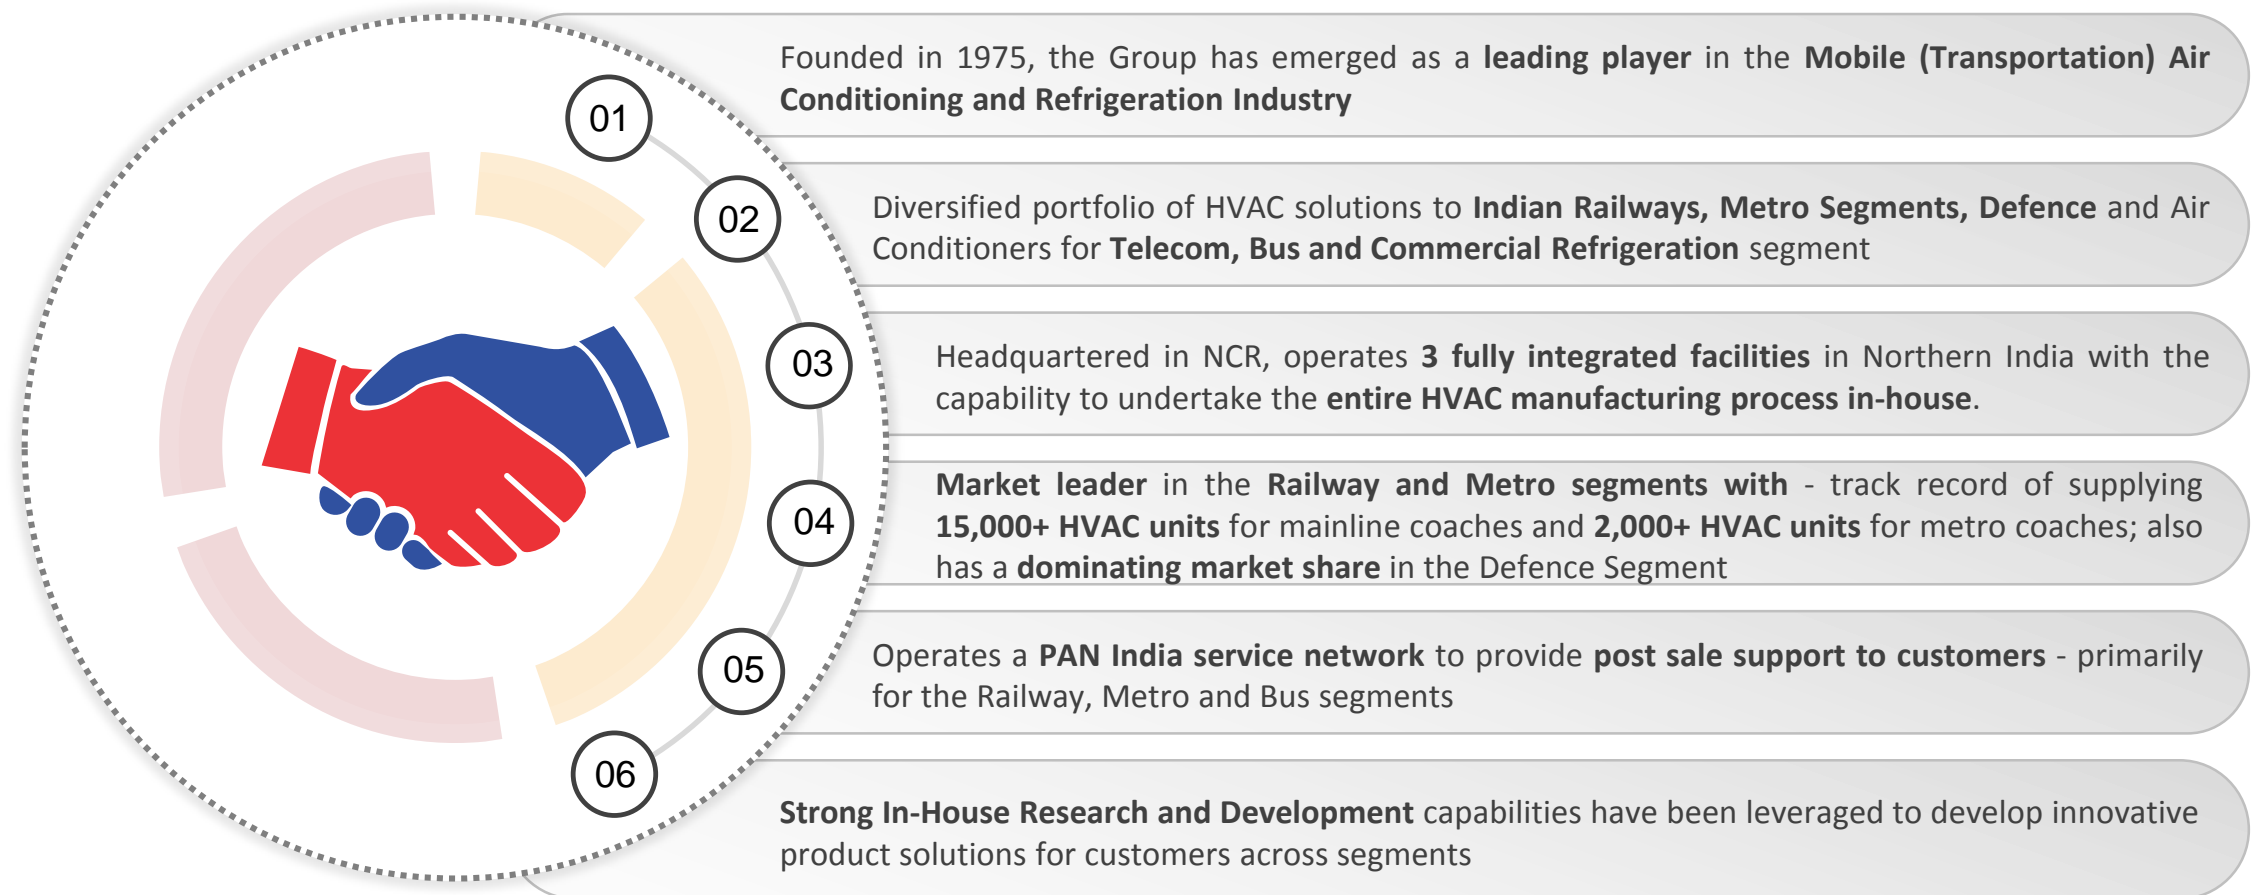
01

Founded in 1975, the Group has emerged as a leading player in the Mobile (Transportation) Air Conditioning and Refrigeration Industry

02

Diversified portfolio of HVAC solutions to Indian Railways, Metro Segments, Defence and Air Conditioners for Telecom, Bus and Commercial Refrigeration segment

03

Headquartered in NCR, operates 3 fully integrated facilities in Northern India with the capability to undertake the entire HVAC manufacturing process in-house.

04

Market leader in the Railway and Metro segments with - track record of supplying 15,000+ HVAC units for mainline coaches and 2,000+ HVAC units for metro coaches; also has a dominating market share in the Defence Segment

05

Operates a PAN India service network to provide post sale support to customers - primarily for the Railway, Metro and Bus segments

06

Strong In-House Research and Development capabilities have been leveraged to develop innovative product solutions for customers across segments